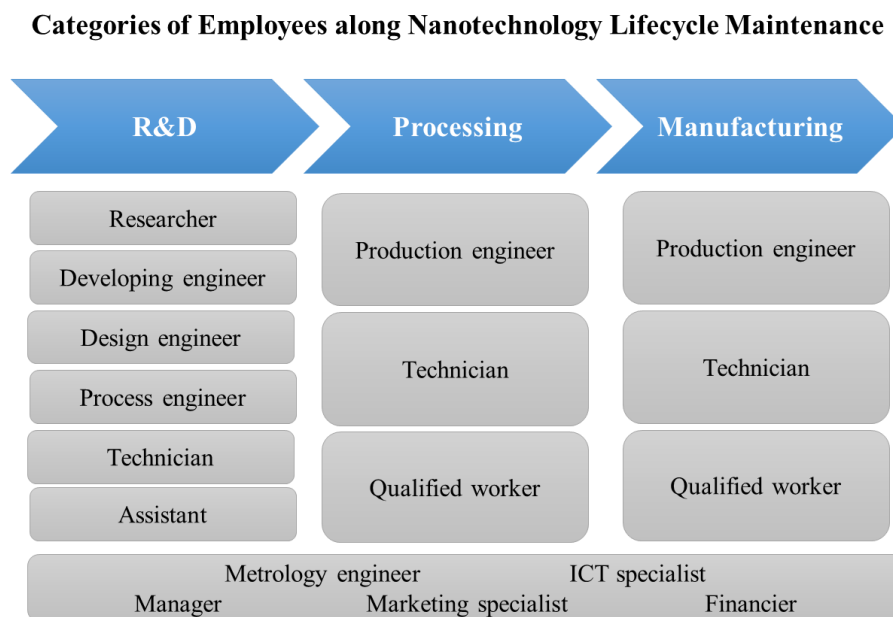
Categories of Employees along Nanotechnology Lifecycle Maintenance

R&D

Processing

Manufacturing

Researcher

Developing engineer

Design engineer

Process engineer

Technician

Assistant

Production engineer

Technician

Qualified worker

Production engineer

Technician

Qualified worker

Metrology engineer ICT specialist
Manager Marketing specialist Financier